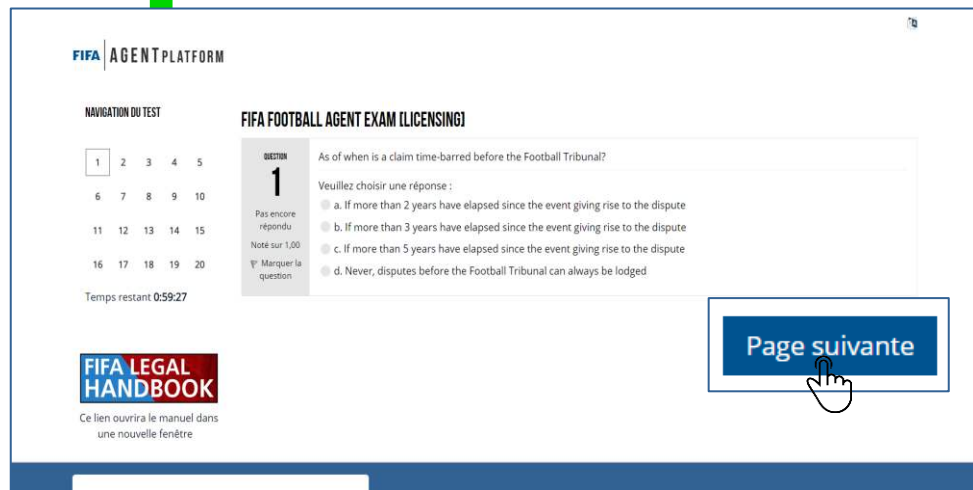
FIFA | AGENT PLATFORM

NAVIGATION DU TEST

| 1 | 2 | 3 | 4 | 5 |
|---|---|---|---|---|
| 6 | 7 | 8 | 9 | 10 |
| 11 | 12 | 13 | 14 | 15 |
| 16 | 17 | 18 | 19 | 20 |

Temps restant 0:59:27

FIFA LEGAL HANDBOOK

Ce lien ouvrira le manuel dans une nouvelle fenêtre

FIFA FOOTBALL AGENT EXAM [LICENSING]

QUESTION
1
Pas encore répondu
Noté sur 1,00
Marquer la question

As of when is a claim time-barred before the Football Tribunal?

Veuillez choisir une réponse :
a. If more than 2 years have elapsed since the event giving rise to the dispute
b. If more than 3 years have elapsed since the event giving rise to the dispute
c. If more than 5 years have elapsed since the event giving rise to the dispute
d. Never, disputes before the Football Tribunal can always be lodged

Page suivante